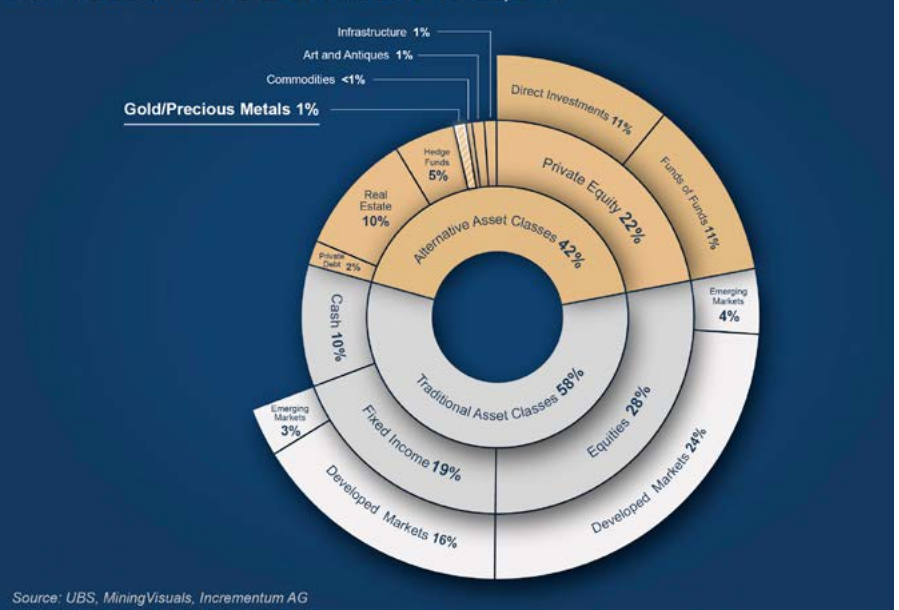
Infrastructure 1%
Art and Antiques 1%
Commodities <1%
Gold/Precious Metals 1%

Direct Investments 11%
Private Equity 22%
Funds of Funds 11%
Hedge Funds 5%
Real Estate 10%
Private Debt 2%
Alternative Asset Classes 42%

Emerging Markets 4%
Cash 10%
Traditional Asset Classes 58%
Equities 28%
Emerging Markets 3%
Fixed Income 19%
Developed Markets 24%
Developed Markets 16%

Source: UBS, MiningVisuals, Incrementum AG